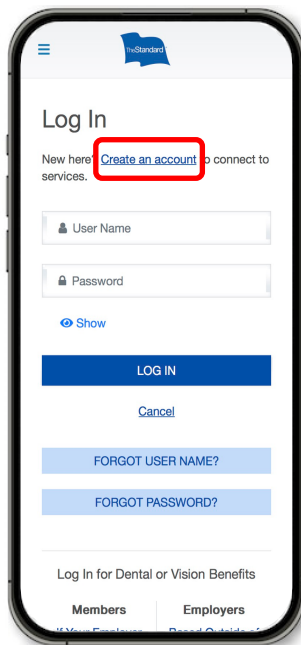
TheStandard

Log In

New here? Create an account to connect to services.

User Name

Password

Show

LOG IN

Cancel

FORGOT USER NAME?

FORGOT PASSWORD?

Log In for Dental or Vision Benefits

Members

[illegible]

Employers

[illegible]